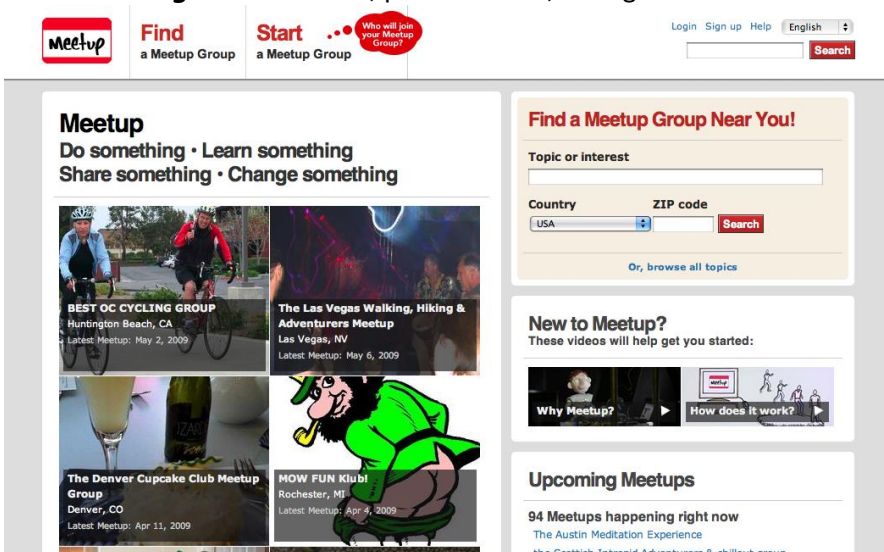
Meetup

Find
a Meetup Group

Start
a Meetup Group

Who will join your Meetup Group?

Login Sign up Help English

Search

Meetup
Do something · Learn something
Share something · Change something

BEST OC CYCLING GROUP
Huntington Beach, CA
Latest Meetup: May 2, 2009

The Las Vegas Walking, Hiking & Adventurers Meetup
Las Vegas, NV
Latest Meetup: May 6, 2009

The Denver Cupcake Club Meetup Group
Denver, CO
Latest Meetup: Apr 11, 2009

MOW FUN Klub!
Rochester, MI
Latest Meetup: Apr 4, 2009

Find a Meetup Group Near You!

Topic or interest

Country
USA

ZIP code

Search

Or, browse all topics

New to Meetup?
These videos will help get you started:

Why Meetup?

How does it work?

Upcoming Meetups

94 Meetups happening right now
The Austin Meditation Experience
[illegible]